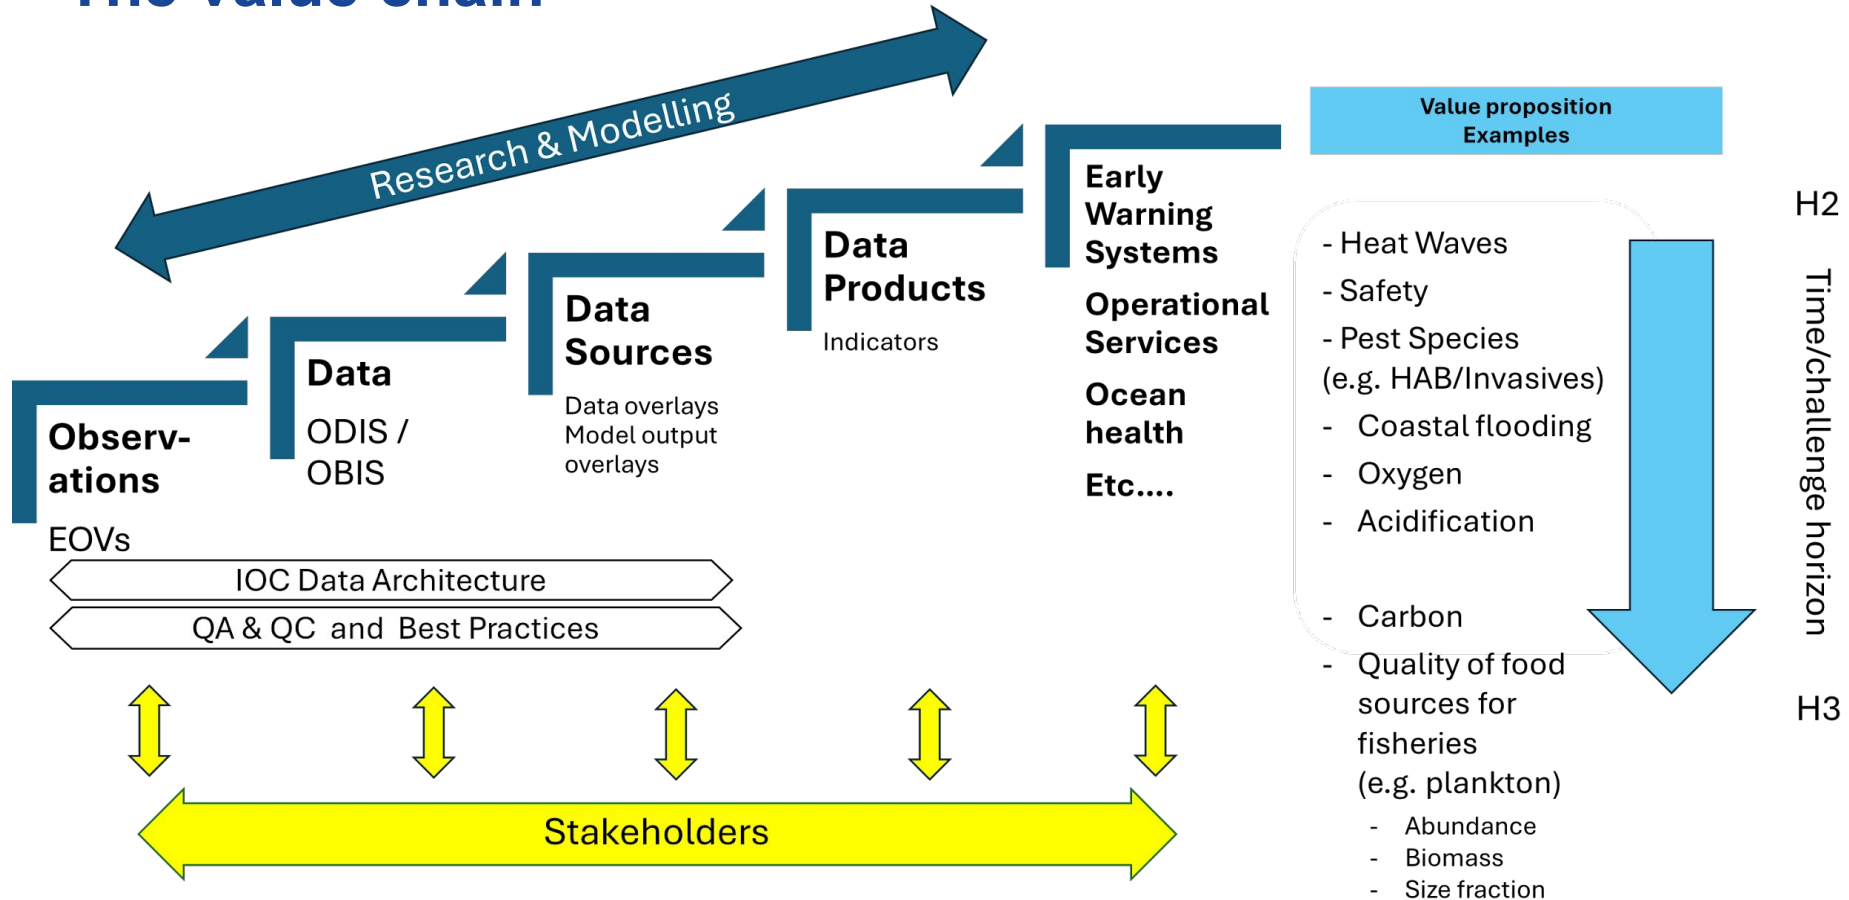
Research & Modelling

Observ-ations

EOVs

Data

ODIS / OBIS

Data Sources

Data overlays
Model output overlays

Data Products

Indicators

Early Warning Systems

Operational Services

Ocean health

Etc....

IOC Data Architecture

QA & QC and Best Practices

Stakeholders

Value proposition Examples

- Heat Waves
- Safety
- Pest Species (e.g. HAB/Invasives)
- Coastal flooding
- Oxygen
- Acidification
- Carbon
- Quality of food sources for fisheries (e.g. plankton)
- Abundance
- Biomass
- Size fraction

H2

Time/challenge horizon

H3